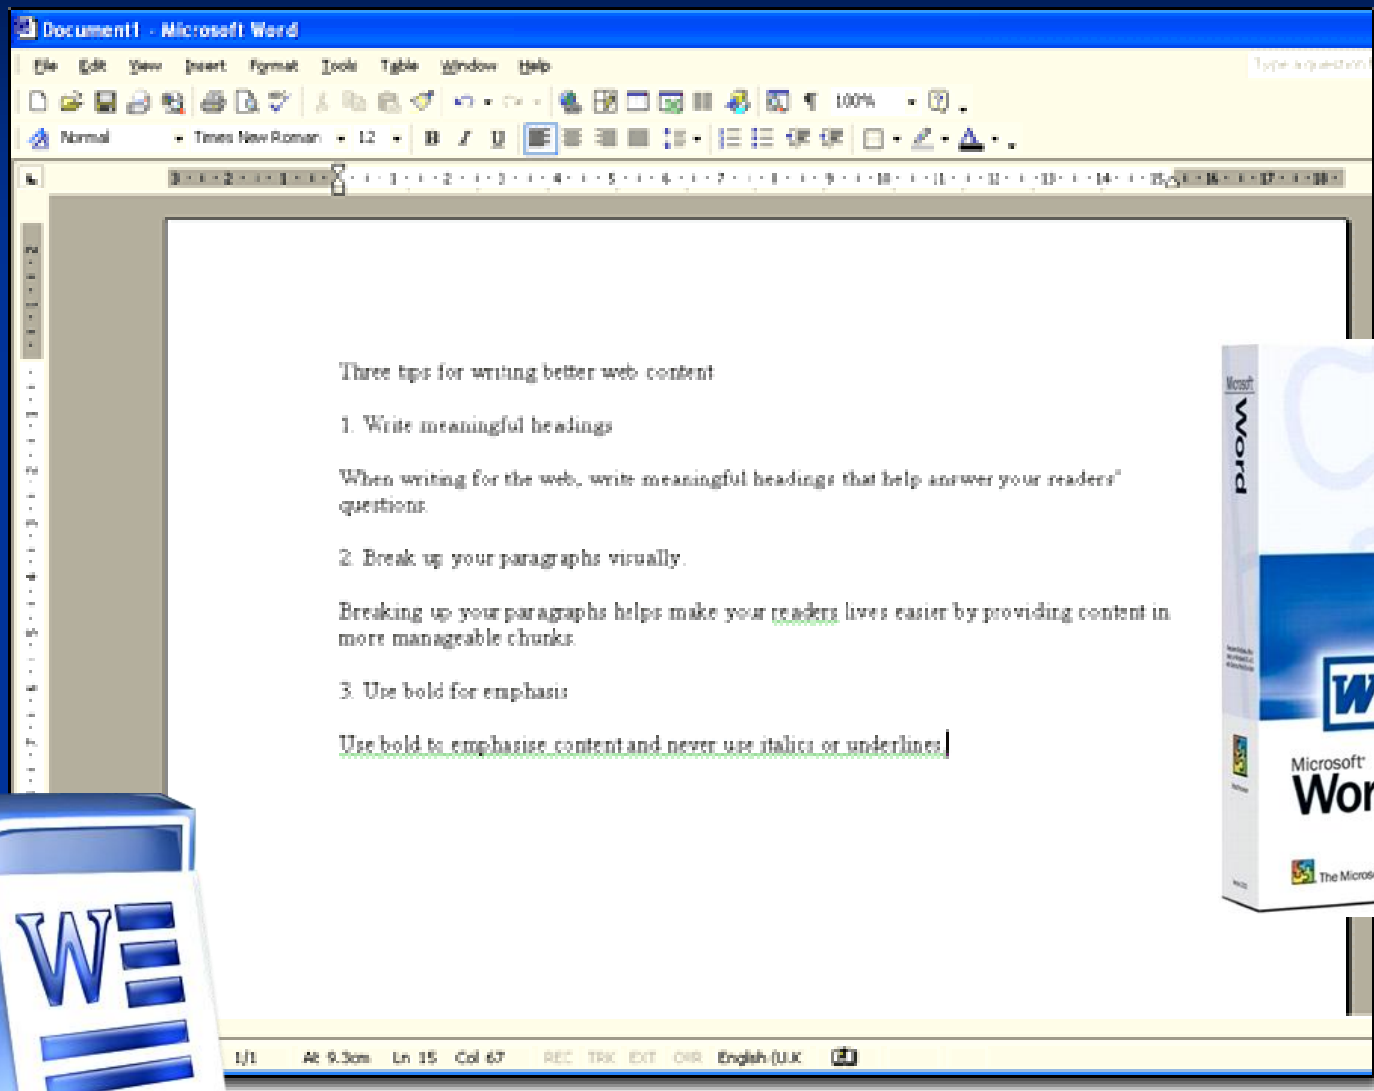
Document1 - Microsoft Word

File Edit View Insert Format Tools Table Window Help

Type a question

100%

Normal Times New Roman 12

Three tips for writing better web content

1. Write meaningful headings

When writing for the web, write meaningful headings that help answer your readers' questions.

2. Break up your paragraphs visually.

Breaking up your paragraphs helps make your readers lives easier by providing content in more manageable chunks.

3. Use bold for emphasis

Use bold to emphasise content and never use italics or underlines.

Microsoft Word

Microsoft Wor

The Micros

1/1 At 9.3cm Ln 15 Col 67 REC TRK EXT OVR English (U.K